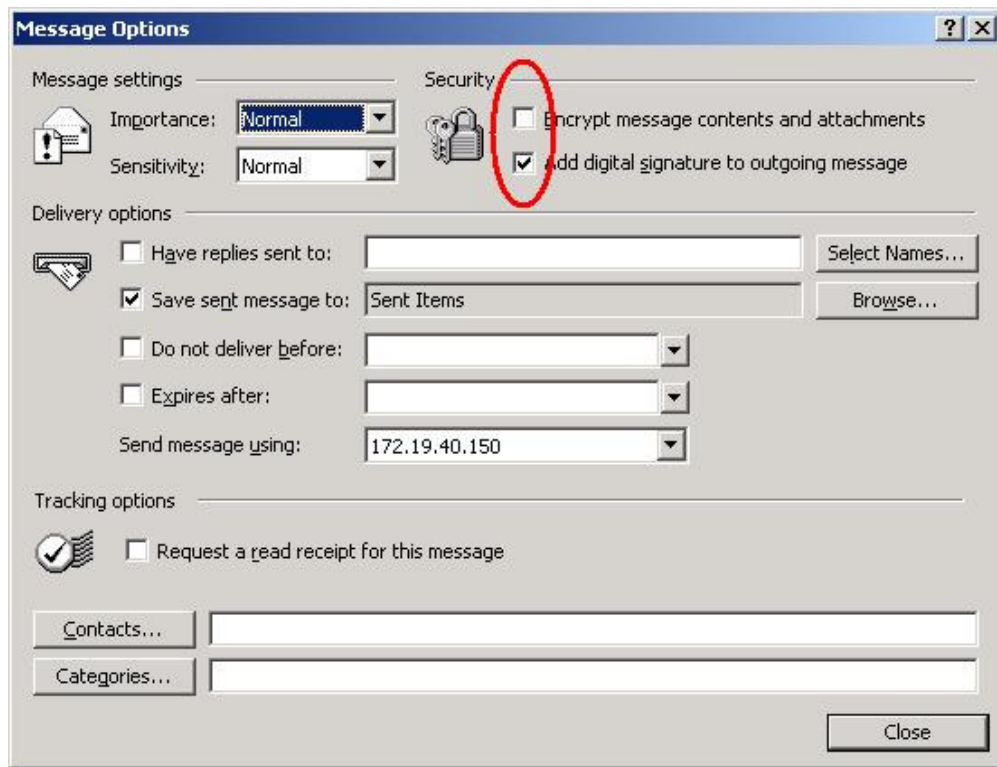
Message Options

?

Message settings

Importance: Normal

Sensitivity: Normal

Security

Encrypt message contents and attachments

Add digital signature to outgoing message

Delivery options

Have replies sent to:

Select Names...

Save sent message to: Sent Items

Browse...

Do not deliver before:

Expires after:

Send message using: 172.19.40.150

Tracking options

Request a read receipt for this message

Contacts...

Categories...

Close